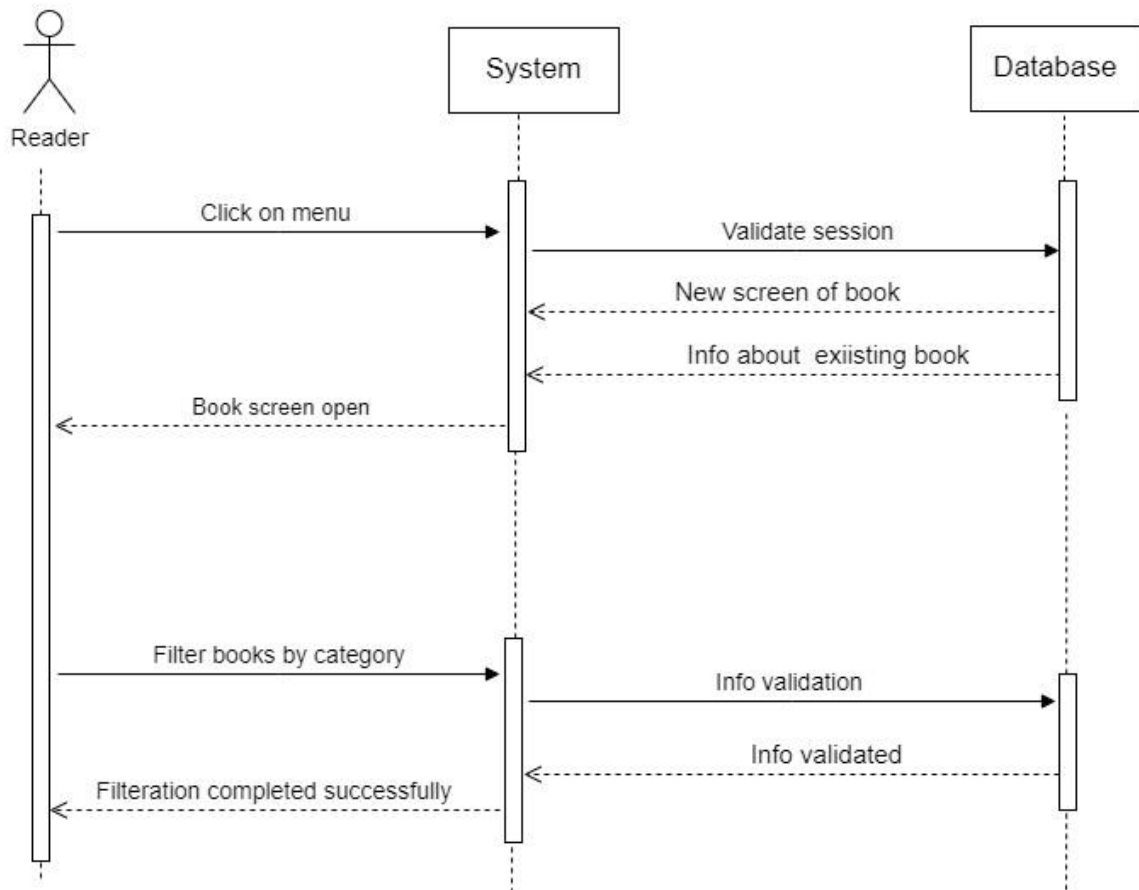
Reader

System

Database

Click on menu

Validate session

New screen of book

Info about exiisting book

Book screen open

Filter books by category

Info validation

Info validated

Filteration completed successfully